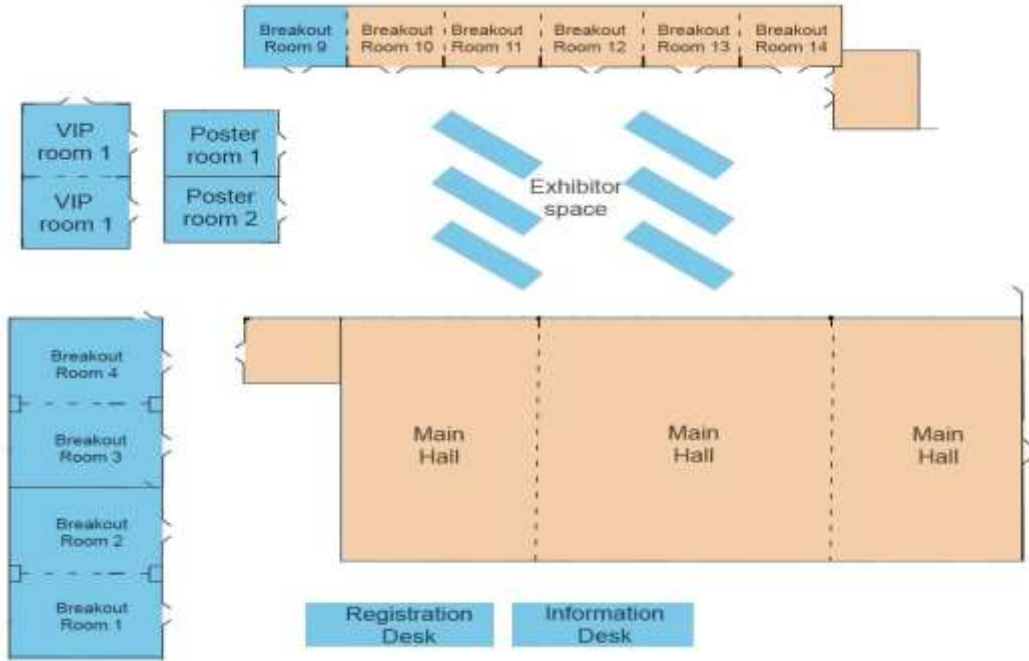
Breakout Room 9

Breakout Room 10

Breakout Room 11

Breakout Room 12

Breakout Room 13

Breakout Room 14

VIP room 1

VIP room 1

Poster room 1

Poster room 2

Exhibitor space

Breakout Room 4

Breakout Room 3

Breakout Room 2

Breakout Room 1

Main Hall

Main Hall

Main Hall

Registration Desk

Information Desk